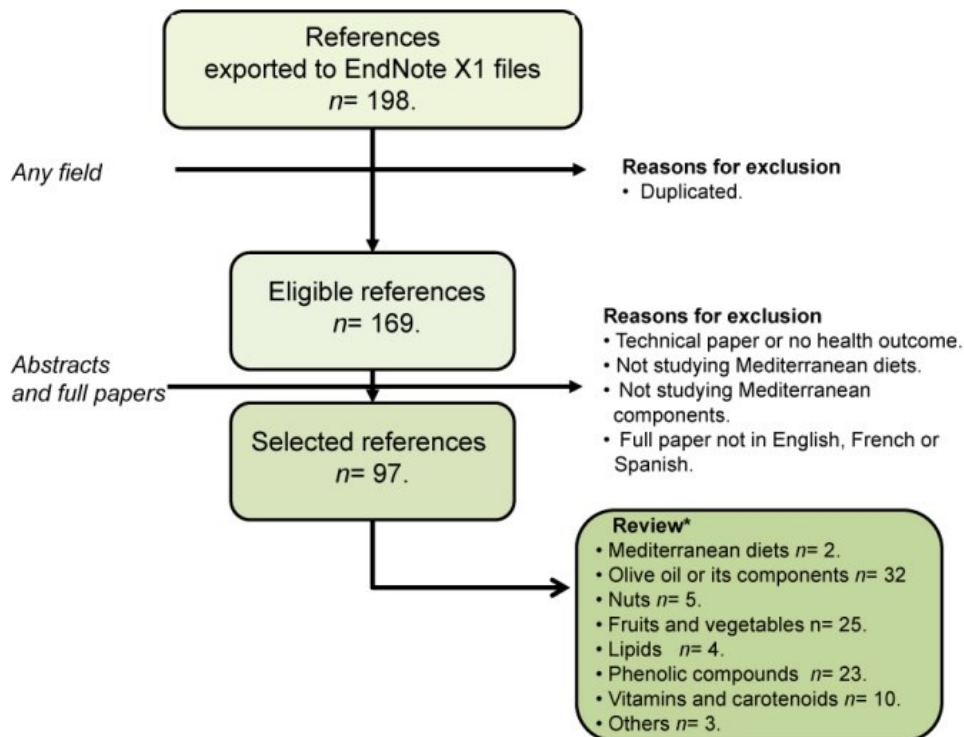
References exported to EndNote X1 files
*n*= 198.

Any field

**Reasons for exclusion**
• Duplicated.

Eligible references
*n*= 169.

**Reasons for exclusion**
• Technical paper or no health outcome.
• Not studying Mediterranean diets.
• Not studying Mediterranean components.
• Full paper not in English, French or Spanish.

Abstracts and full papers

Selected references
*n*= 97.

**Review***
• Mediterranean diets *n*= 2.
• Olive oil or its components *n*= 32
• Nuts *n*= 5.
• Fruits and vegetables n= 25.
• Lipids *n*= 4.
• Phenolic compounds *n*= 23.
• Vitamins and carotenoids *n*= 10.
• Others *n*= 3.